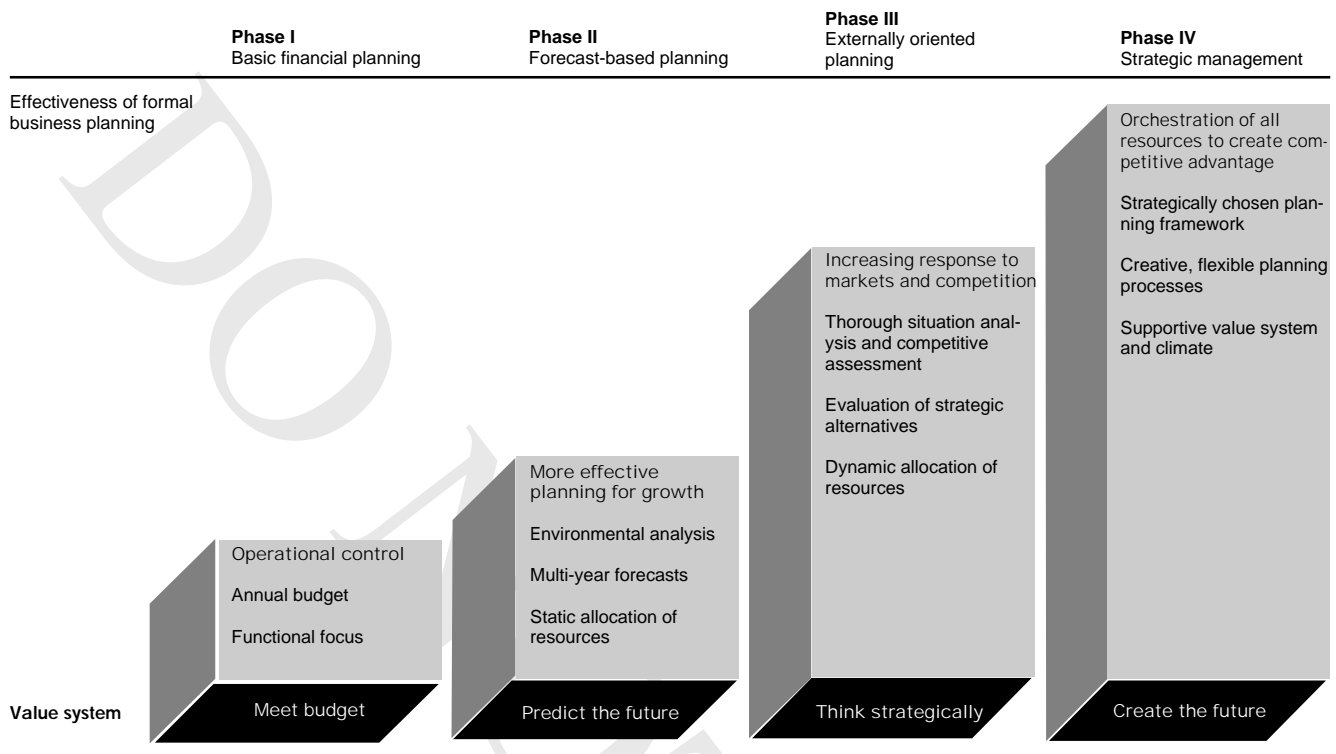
Phase I
Basic financial planning

Phase II
Forecast-based planning

Phase III
Externally oriented planning

Phase IV
Strategic management

Effectiveness of formal business planning

Orchestration of all resources to create competitive advantage

Strategically chosen planning framework

Creative, flexible planning processes

Supportive value system and climate

Increasing response to markets and competition

Thorough situation analysis and competitive assessment

Evaluation of strategic alternatives

Dynamic allocation of resources

More effective planning for growth

Environmental analysis

Multi-year forecasts

Static allocation of resources

Operational control

Annual budget

Functional focus

Value system

Meet budget

Predict the future

Think strategically

Create the future